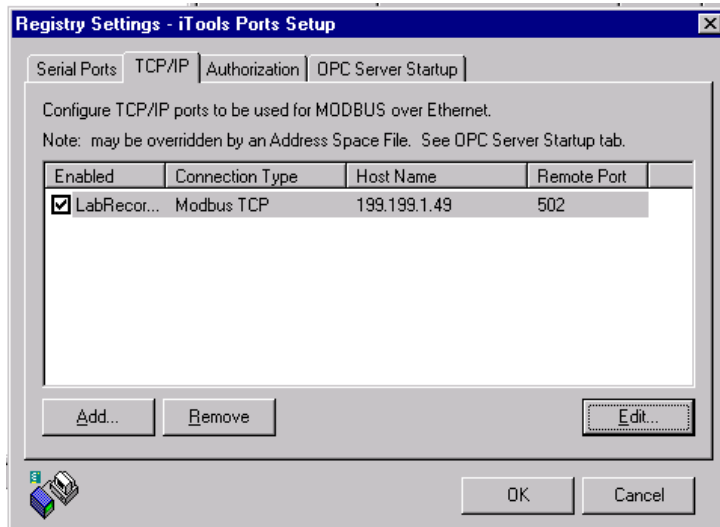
Registry Settings - iTools Ports Setup

Serial Ports | TCP/IP | Authorization | OPC Server Startup

Configure TCP/IP ports to be used for MODBUS over Ethernet.

Note: may be overridden by an Address Space File. See OPC Server Startup tab.

| Enabled | Connection Type | Host Name | Remote Port |
|---|---|---|---|
| ☑ LabRecor... | Modbus TCP | 199.199.1.49 | 502 |

Add... Remove Edit...

OK Cancel